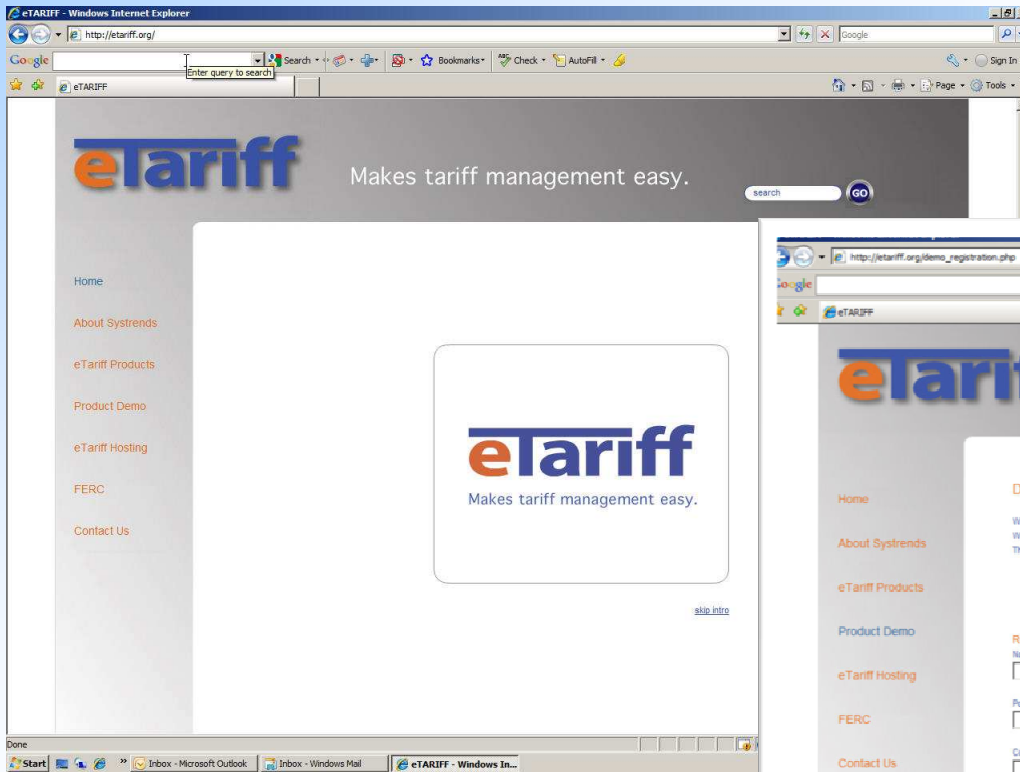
eTARIFF - Windows Internet Explorer

http://etariff.org/

Google

Google

Enter query to search

Search

Bookmarks

Check

AutoFill

Sign In

eTARIFF

Page

Tools

eTariff

Makes tariff management easy.

search

GO

Home

About Systrends

eTariff Products

Product Demo

eTariff Hosting

FERC

Contact Us

eTariff

Makes tariff management easy.

skip intro

http://etariff.org/demo_registration.php

Google

eTARIFF

eTarif

Home

About Systrends

eTariff Products

Product Demo

eTariff Hosting

FERC

Contact Us

Done

Start

Inbox - Microsoft Outlook

Inbox - Windows Mail

eTARIFF - Windows In...